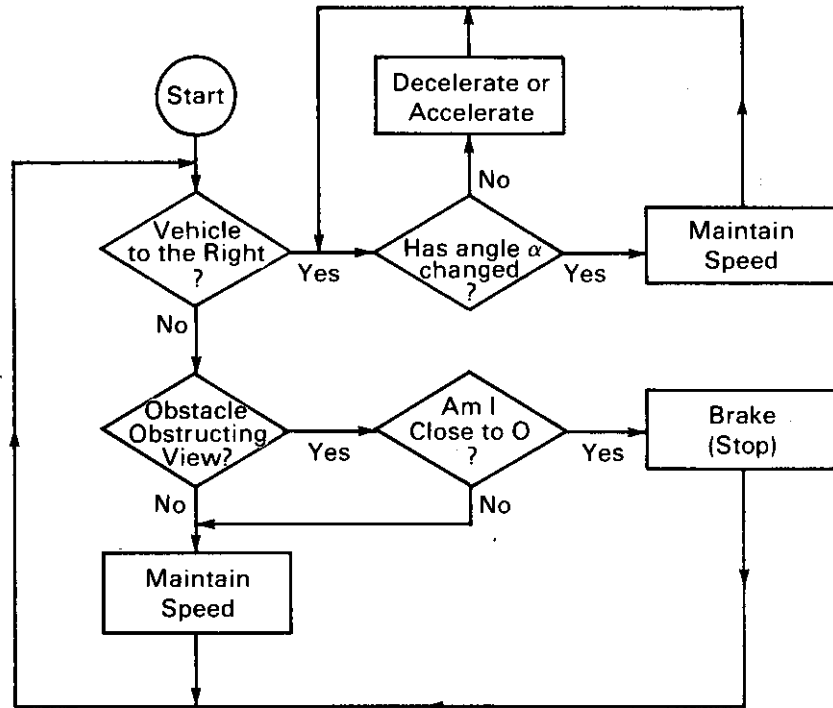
Start

Decelerate or Accelerate

No

Vehicle to the Right ?

Yes

Has angle $\alpha$ changed ?

Yes

Maintain Speed

No

Obstacle Obstructing View?

Yes

Am I Close to O ?

Yes

Brake (Stop)

No

No

Maintain Speed